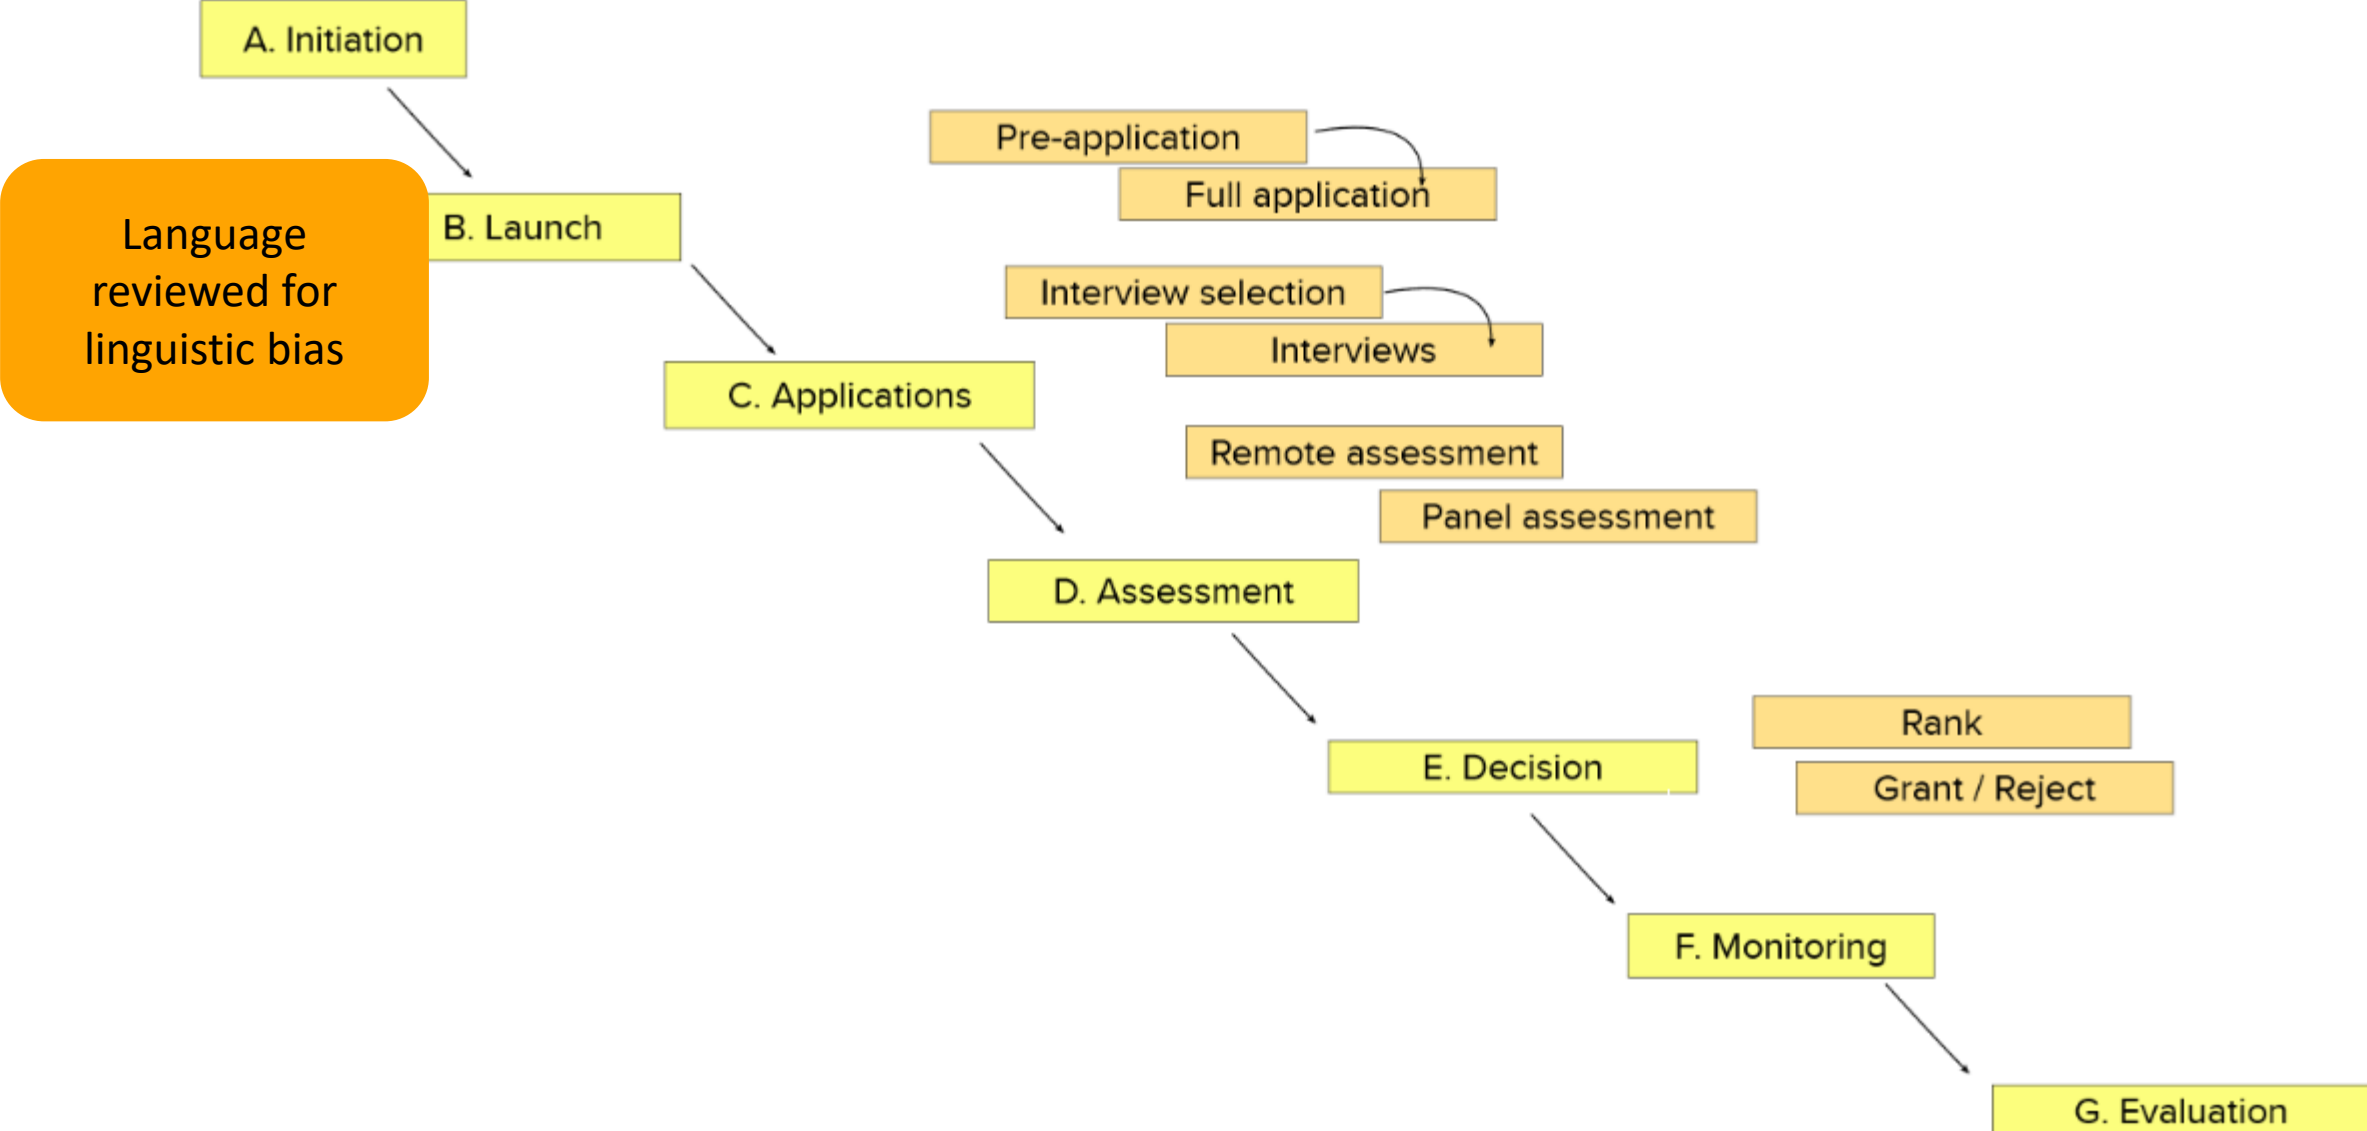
A. Initiation

Language reviewed for linguistic bias

B. Launch

Pre-application

Full application

Interview selection

Interviews

C. Applications

Remote assessment

Panel assessment

D. Assessment

Rank

E. Decision

Grant / Reject

F. Monitoring

G. Evaluation